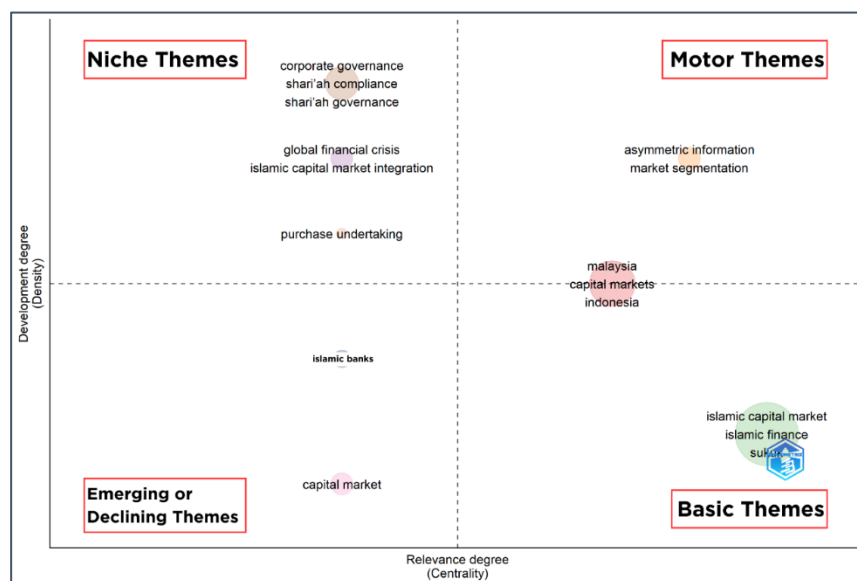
Niche Themes

corporate governance
shari'ah compliance
shari'ah governance

Motor Themes

global financial crisis
islamic capital market integration

asymmetric information
market segmentation

purchase undertaking

malaysia
capital markets
indonesia

Development degree
(Density)

islamic banks

islamic capital market
islamic finance
sukuk

capital market

Emerging or
Declining Themes

Basic Themes

Relevance degree
(Centrality)